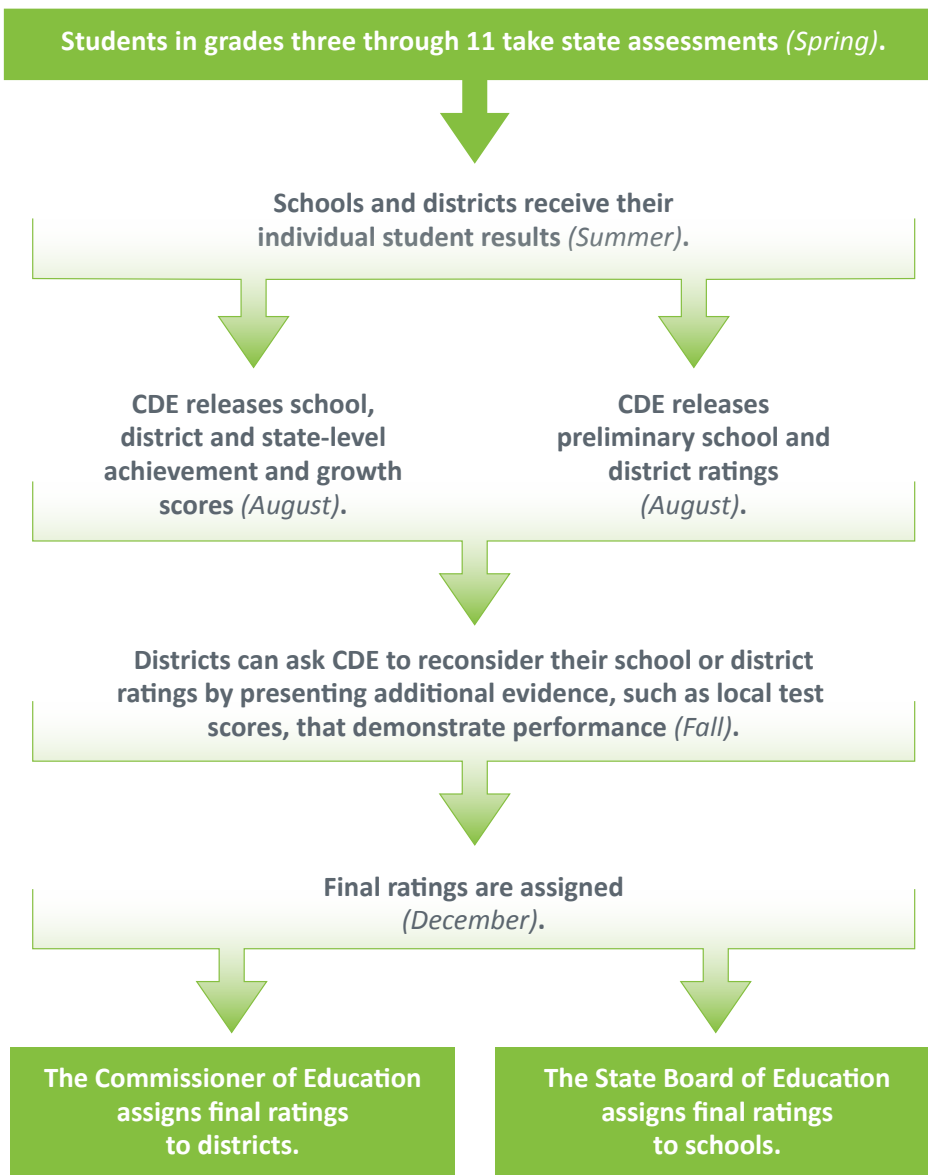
Students in grades three through 11 take state assessments *(Spring)*.

Schools and districts receive their individual student results *(Summer)*.

CDE releases school, district and state-level achievement and growth scores *(August)*.

CDE releases preliminary school and district ratings *(August)*.

Districts can ask CDE to reconsider their school or district ratings by presenting additional evidence, such as local test scores, that demonstrate performance *(Fall)*.

Final ratings are assigned *(December)*.

The Commissioner of Education assigns final ratings to districts.

The State Board of Education assigns final ratings to schools.